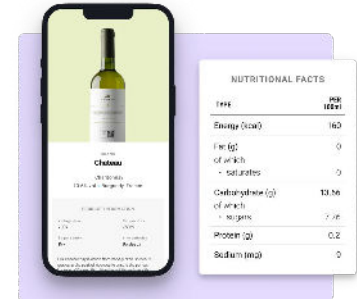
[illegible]
Chateau
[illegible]
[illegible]

NUTRITIONAL FACTS

| TYPE | PER 100ml |
|---|---|
| Energy (kcal) | 163 |
| Fat (g) of which | 0 |
| • saturates | 0 |
| Carbohydrate (g) of which | 13.56 |
| • sugars | 7.46 |
| Protein (g) | 0.2 |
| Sodium (mg) | 0 |